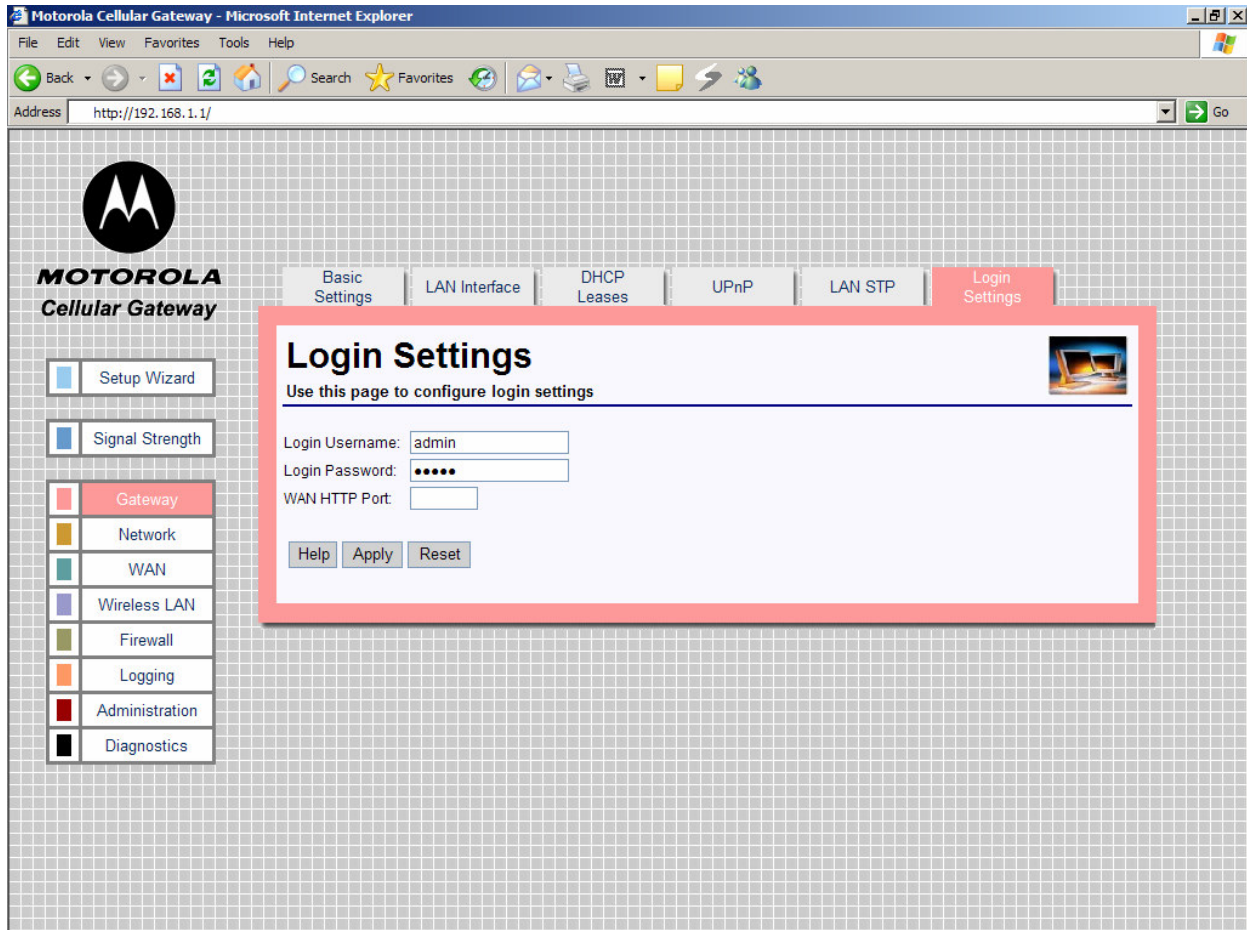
Motorola Cellular Gateway - Microsoft Internet Explorer

File Edit View Favorites Tools Help

Back Search Favorites

Address http://192.168.1.1/ Go

MOTOROLA
Cellular Gateway

Setup Wizard

Signal Strength

Gateway
Network
WAN
Wireless LAN
Firewall
Logging
Administration
Diagnostics

Basic Settings | LAN Interface | DHCP Leases | UPnP | LAN STP | Login Settings

Login Settings
Use this page to configure login settings

Login Username: admin
Login Password: •••••
WAN HTTP Port:

Help Apply Reset